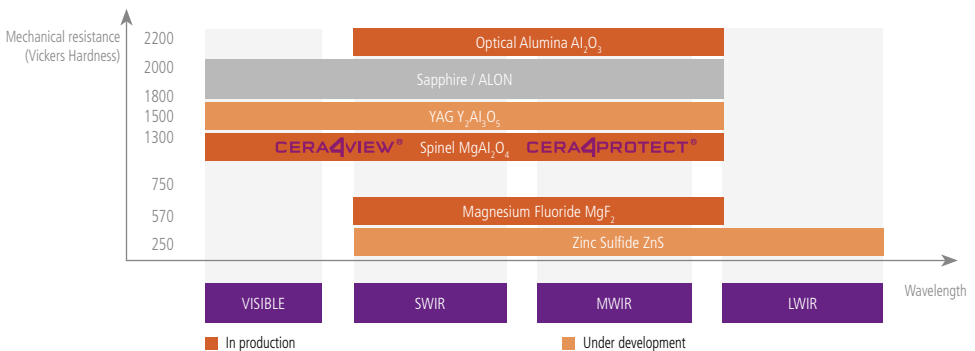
Mechanical resistance (Vickers Hardness)

2200
2000
1800
1500
1300
750
570
250

Optical Alumina $Al_2O_3$

Sapphire / ALON

YAG $Y_3Al_5O_5$

CERA4VIEW® Spinel $MgAl_2O_4$ CERA4PROTECT®

Magnesium Fluoride $MgF_2$

Zinc Sulfide ZnS

VISIBLE SWIR MWIR LWIR

Wavelength

In production

Under development